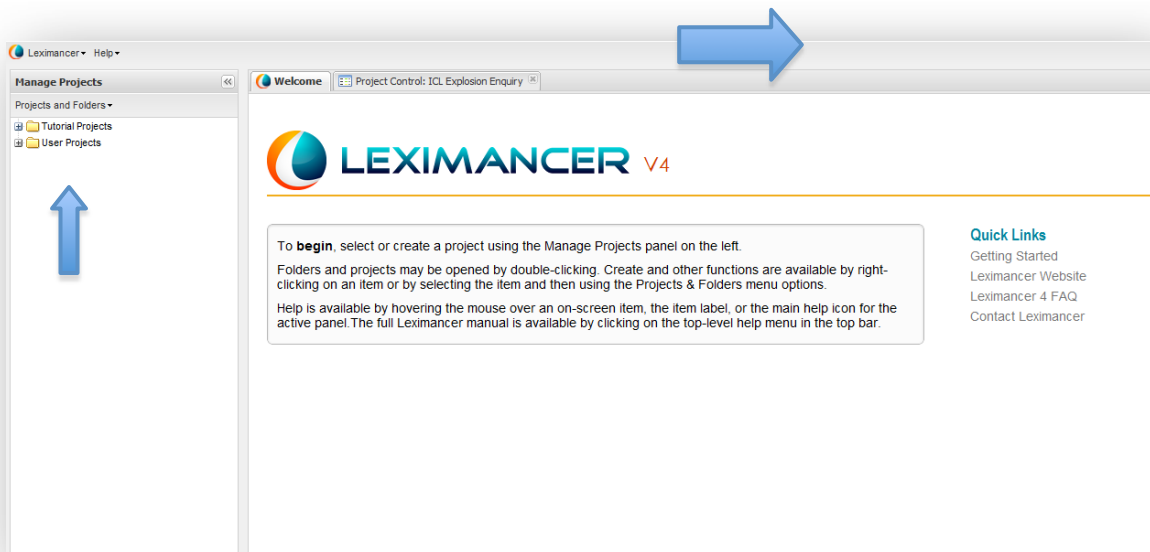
Leximancer▾ Help▾

Manage Projects

Projects and Folders▾

Tutorial Projects
User Projects

Welcome
Project Control: ICL Explosion Enquiry

LEXIMANCER V4

To **begin**, select or create a project using the Manage Projects panel on the left.

Folders and projects may be opened by double-clicking. Create and other functions are available by right-clicking on an item or by selecting the item and then using the Projects & Folders menu options.

Help is available by hovering the mouse over an on-screen item, the item label, or the main help icon for the active panel.The full Leximancer manual is available by clicking on the top-level help menu in the top bar.

Quick Links
Getting Started
Leximancer Website
Leximancer 4 FAQ
Contact Leximancer